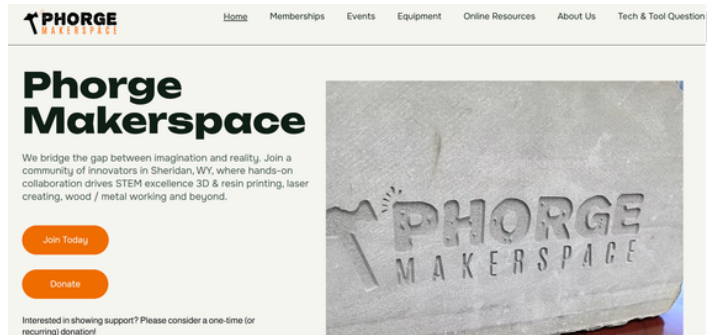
PHORGE MAKERSPACE

Home Memberships Events Equipment Online Resources About Us Tech & Tool Question

Phorge Makerspace

We bridge the gap between imagination and reality. Join a community of innovators in Sheridan, WY, where hands-on collaboration drives STEM excellence 3D & resin printing, laser creating, wood / metal working and beyond.

Join Today

Donate

Interested in showing support? Please consider a one-time (or recurring) donation!

PHORGE MAKERSPACE